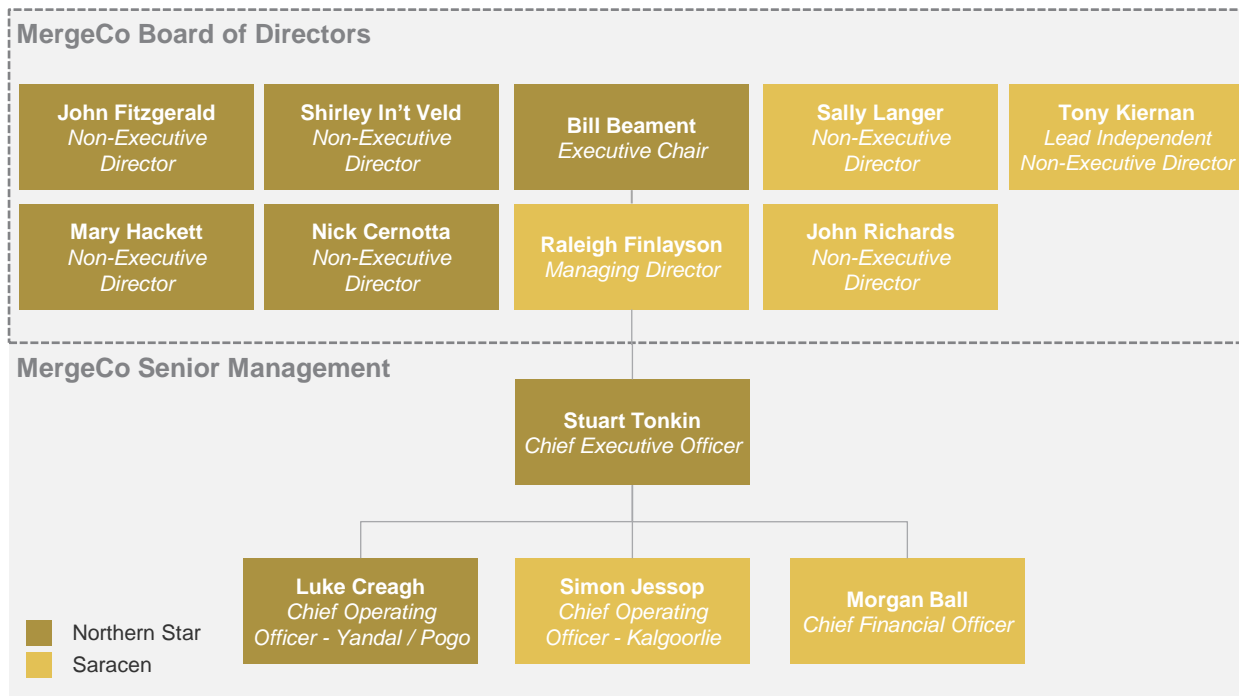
MergeCo Board of Directors

John Fitzgerald
Non-Executive Director

Shirley In't Veld
Non-Executive Director

Bill Beament
Executive Chair

Sally Langer
Non-Executive Director

Tony Kiernan
Lead Independent Non-Executive Director

Mary Hackett
Non-Executive Director

Nick Cernotta
Non-Executive Director

Raleigh Finlayson
Managing Director

John Richards
Non-Executive Director

MergeCo Senior Management

Stuart Tonkin
Chief Executive Officer

Luke Creagh
Chief Operating Officer - Yandal / Pogo

Simon Jessop
Chief Operating Officer - Kalgoorlie

Morgan Ball
Chief Financial Officer

Northern Star
Saracen